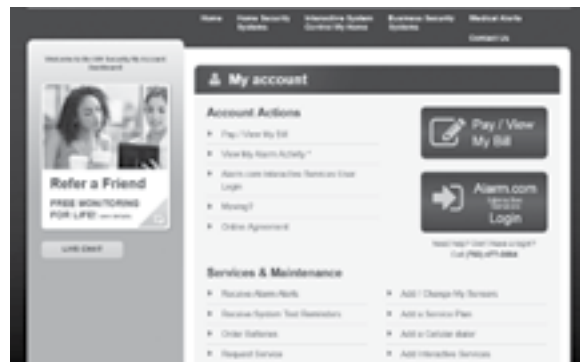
Home Home Security Systems Interactive System Control My Home Business Security Systems Medical Alerts
Contact Us

Welcome to the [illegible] Security My Account Dashboard

Refer a Friend
FREE MONITORING FOR LIFE! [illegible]

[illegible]

My account

Account Actions
Pay / View My Bill
View My Alarm Activity *
Alarm.com Interactive Services User Login
Moving?
Online Agreement

Pay / View My Bill

Alarm.com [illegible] Login

Need help? Can't have a login? Call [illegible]

Services & Maintenance
Receive Alarm Alerts
Receive System Test Reminders
Order Batteries
Request Service
Add / Change My Sensors
Add a Service Plan
Add a Cellular dialer
Add Interactive Services